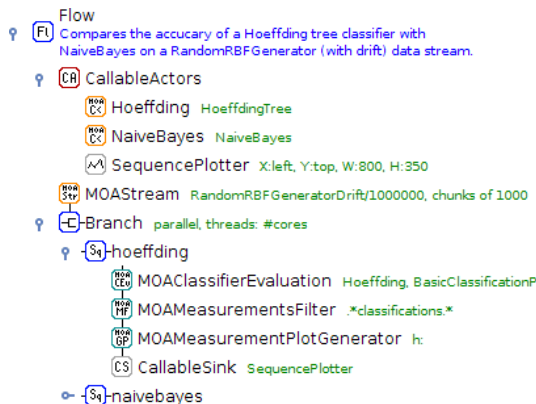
Fl Flow
Compares the accucary of a Hoeffding tree classifier with NaiveBayes on a RandomRBFGenerator (with drift) data stream.

CA CallableActors

MOA C< Hoeffding HoeffdingTree

MOA C< NaiveBayes NaiveBayes

SequencePlotter X:left, Y:top, W:800, H:350

MOA Str MOAStream RandomRBFGeneratorDrift/1000000, chunks of 1000

Branch parallel, threads: #cores

Sq hoeffding

MOA CEv MOAClassifierEvaluation Hoeffding, BasicClassificationP

MOA MF MOAMeasurementsFilter .*classifications.*

MOA GP MOAMeasurementPlotGenerator h:

CS CallableSink SequencePlotter

Sq naivebayes